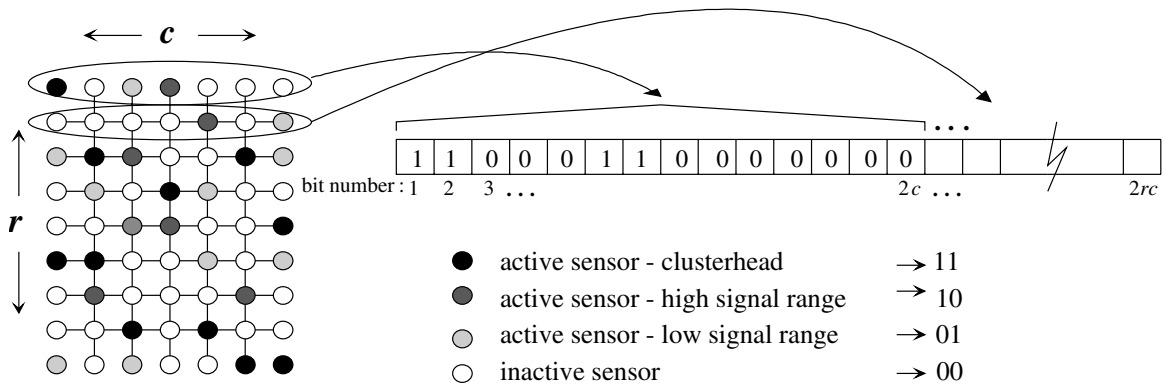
$c$

$r$

. . .

| 1 | 1 | 0 | 0 | 0 | 1 | 1 | 0 | 0 | 0 | 0 | 0 | 0 | 0 | | | | |
|---|---|---|---|---|---|---|---|---|---|---|---|---|---|---|---|---|---|

bit number : 1 2 3 . . . $2c$ . . . $2rc$

active sensor - clusterhead $\rightarrow$ 11

active sensor - high signal range $\rightarrow$ 10

active sensor - low signal range $\rightarrow$ 01

inactive sensor $\rightarrow$ 00